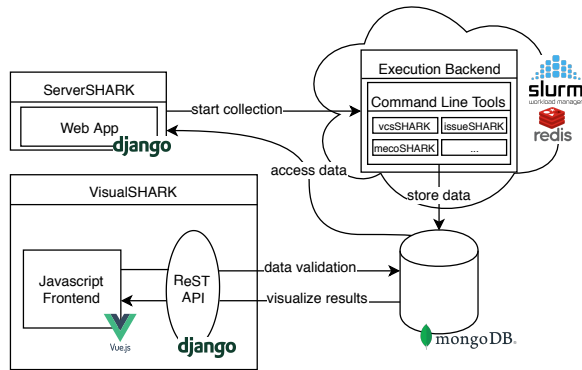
Execution Backend

slurm
workload manager

redis

Command Line Tools

vcsSHARK

issueSHARK

mecoSHARK

...

ServerSHARK

Web App

django

start collection

access data

store data

VisualSHARK

Javascript Frontend

ReST API

django

Vue.js

data validation

visualize results

mongoDB.